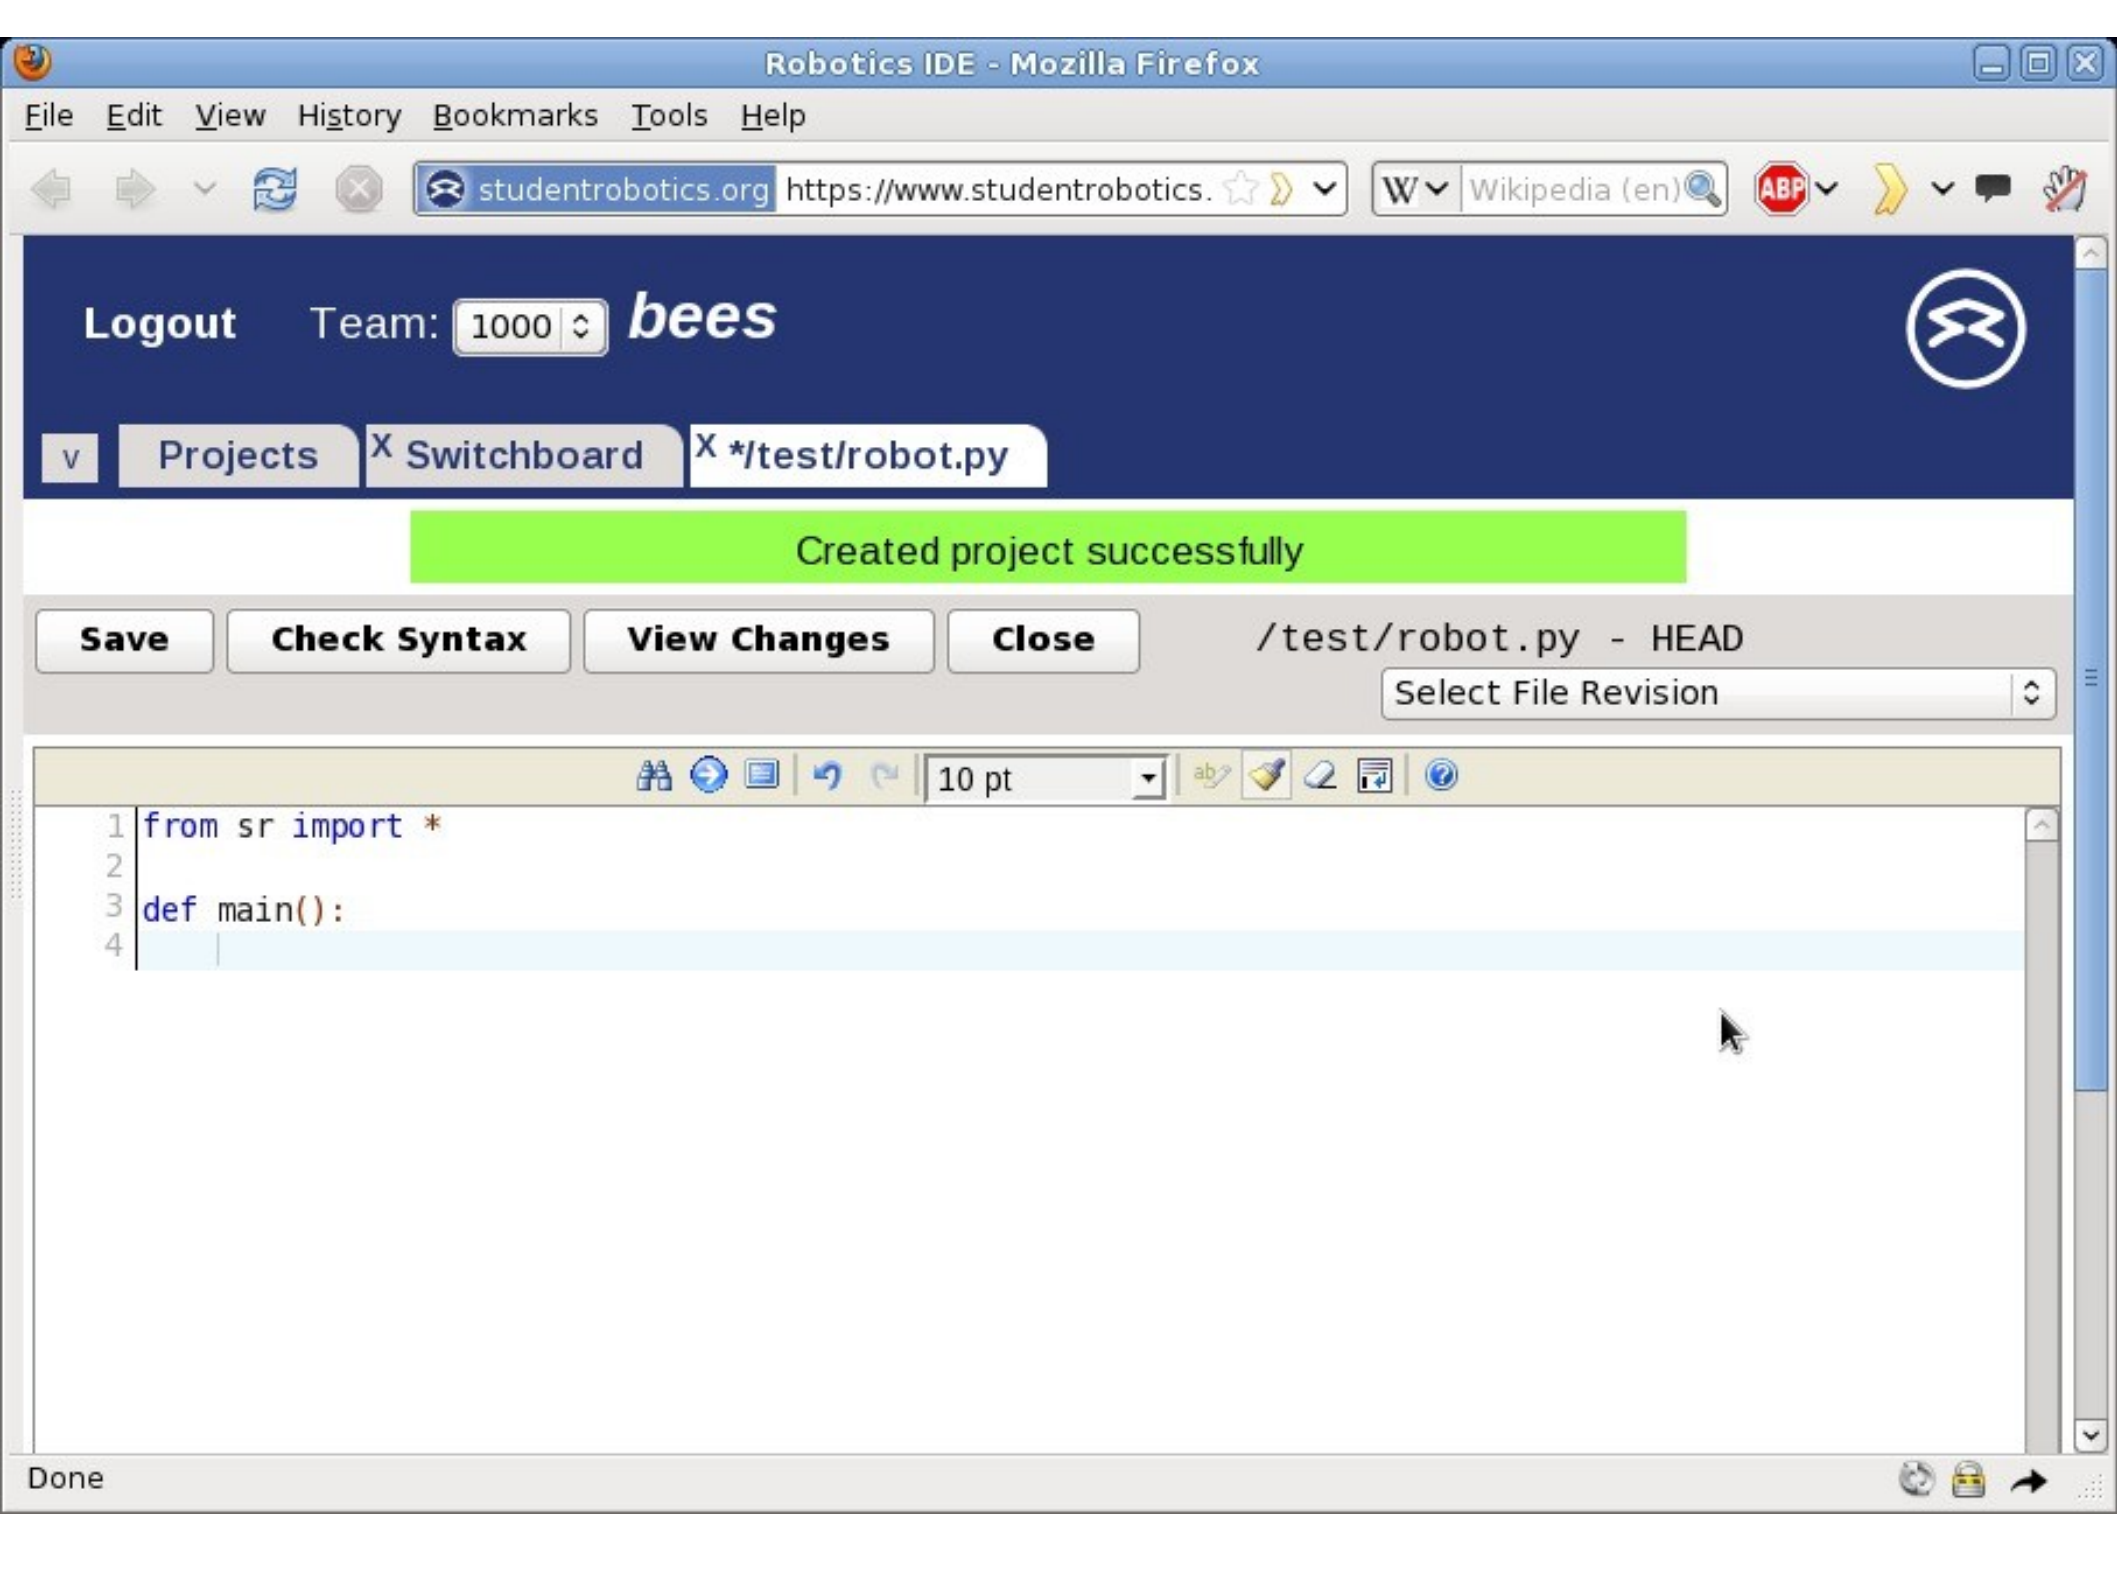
Robotics IDE - Mozilla Firefox

File Edit View History Bookmarks Tools Help

studentrobotics.org https://www.studentrobotics.

W Wikipedia (en)

ABP

Logout Team: 1000 bees

v Projects X Switchboard X */test/robot.py

Created project successfully

Save Check Syntax View Changes Close /test/robot.py - HEAD

Select File Revision

10 pt

1 from sr import *
2
3 def main():
4

Done